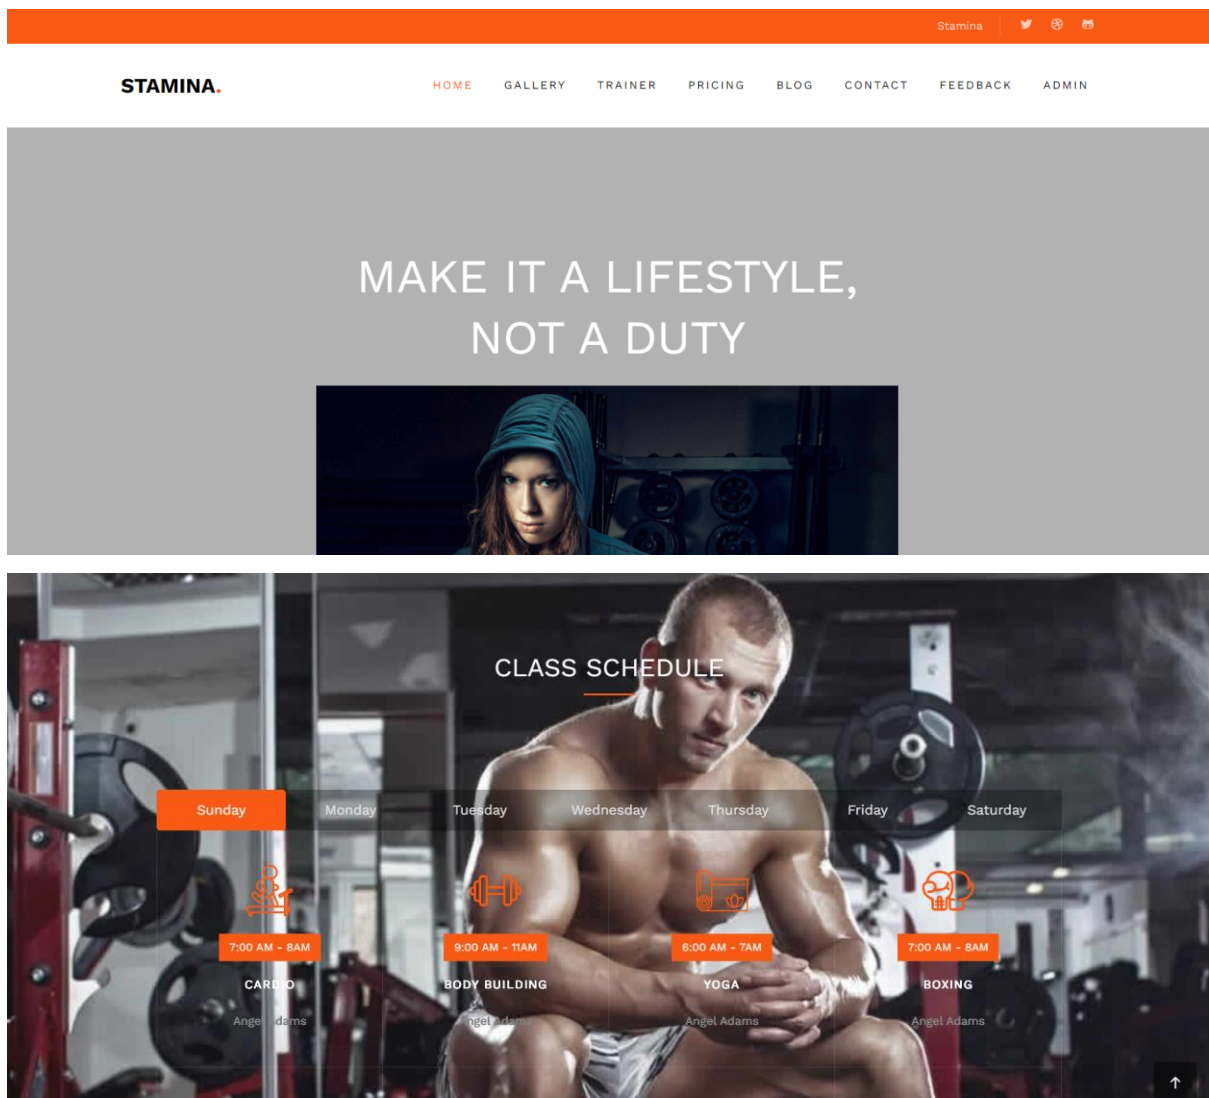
Stamina

STAMINA.

HOME GALLERY TRAINER PRICING BLOG CONTACT FEEDBACK ADMIN

MAKE IT A LIFESTYLE,
NOT A DUTY

CLASS SCHEDULE

Sunday Monday Tuesday Wednesday Thursday Friday Saturday

7:00 AM - 8AM
CARDIO
Angel Adams

9:00 AM - 11AM
BODY BUILDING
Angel Adams

6:00 AM - 7AM
YOGA
Angel Adams

7:00 AM - 8AM
BOXING
Angel Adams